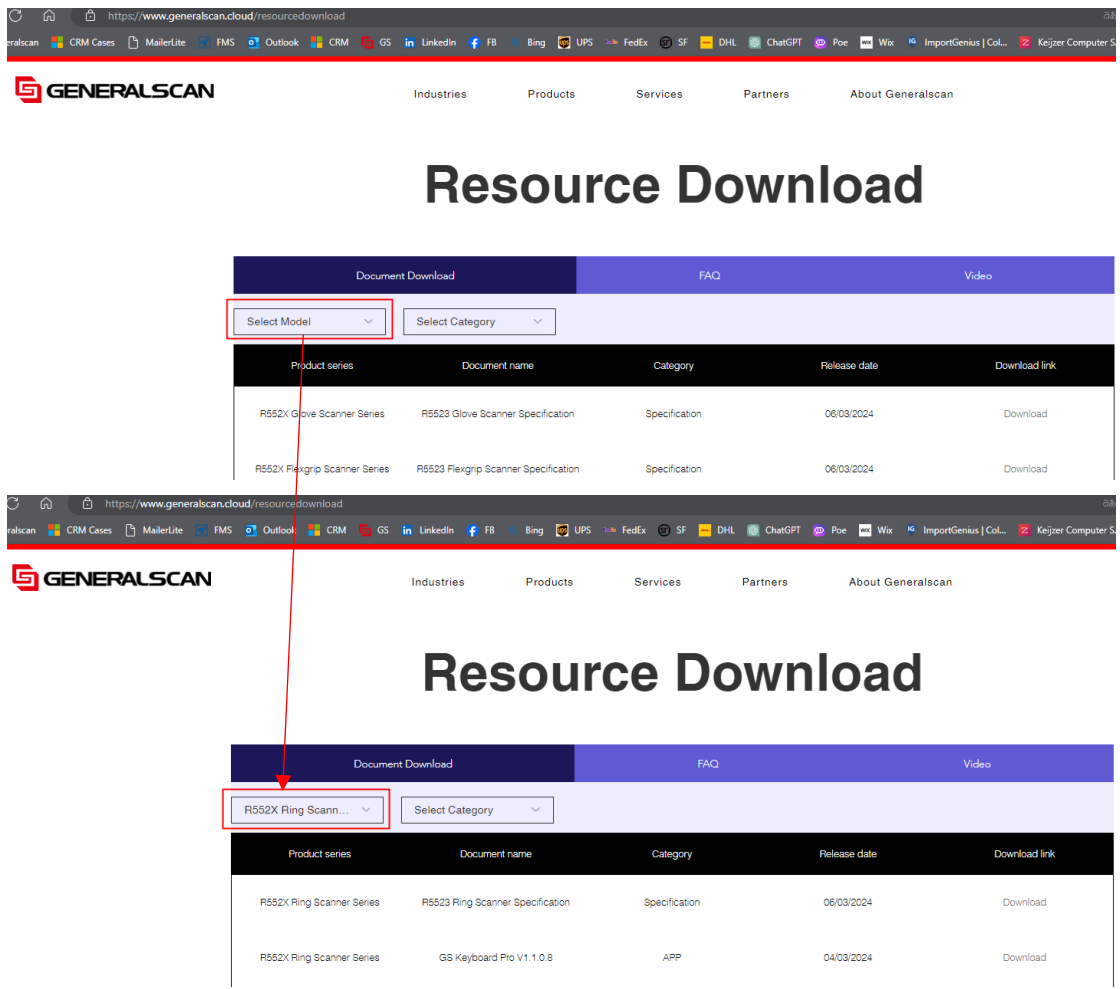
https://www.generalscan.cloud/resourcedownload

eralscan CRM Cases MailerLite FMS Outlook CRM GS LinkedIn FB Bing UPS FedEx SF DHL ChatGPT Poe Wix ImportGenius | Col... Keijzer Computer S...

GENERALSCAN

Industries Products Services Partners About Generalscan

Resource Download

Document Download FAQ Video

Select Model Select Category

| Product series | Document name | Category | Release date | Download link |
|---|---|---|---|---|
| R552X Glove Scanner Series | R5523 Glove Scanner Specification | Specification | 06/03/2024 | Download |
| R552X Flexgrip Scanner Series | R5523 Flexgrip Scanner Specification | Specification | 06/03/2024 | Download |

https://www.generalscan.cloud/resourcedownload

eralscan CRM Cases MailerLite FMS Outlook CRM GS LinkedIn FB Bing UPS FedEx SF DHL ChatGPT Poe Wix ImportGenius | Col... Keijzer Computer S...

GENERALSCAN

Industries Products Services Partners About Generalscan

Resource Download

Document Download FAQ Video

R552X Ring Scann... Select Category

| Product series | Document name | Category | Release date | Download link |
|---|---|---|---|---|
| R552X Ring Scanner Series | R5523 Ring Scanner Specification | Specification | 06/03/2024 | Download |
| R552X Ring Scanner Series | GS Keyboard Pro V1.1.0.8 | APP | 04/03/2024 | Download |